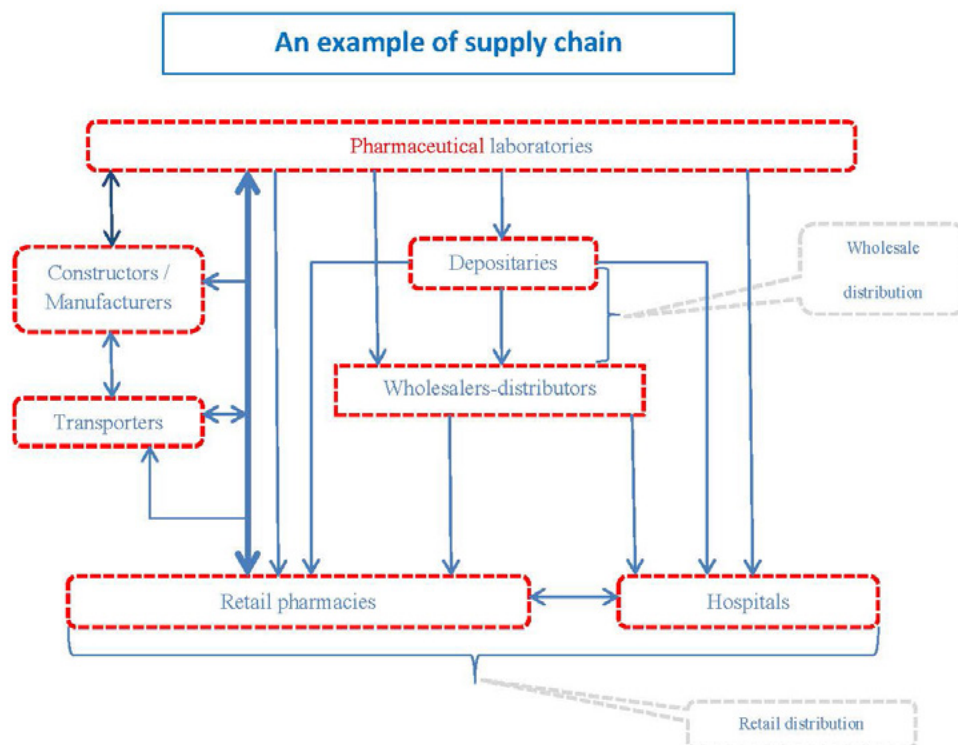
An example of supply chain

Pharmaceutical laboratories

Constructors / Manufacturers

Depositaries

Wholesale distribution

Wholesalers-distributors

Transporters

Retail pharmacies

Hospitals

Retail distribution